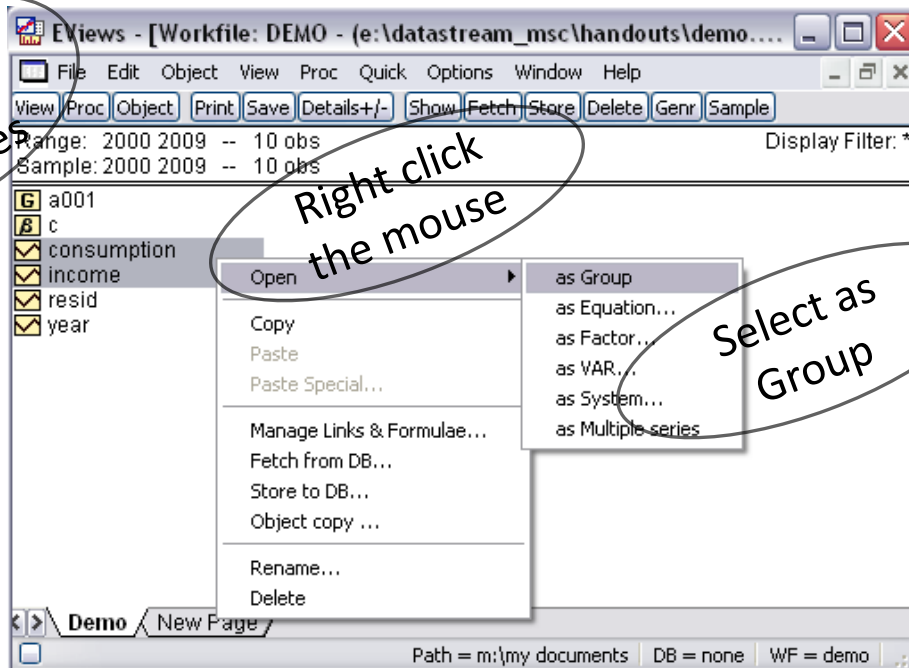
EViews - [Workfile: DEMO - (e:\datastream_msc\handouts\demo....

File Edit Object View Proc Quick Options Window Help

View Proc Object Print Save Details+/- Show Fetch Store Delete Genr Sample

es

Range: 2000 2009 -- 10 obs
Sample: 2000 2009 -- 10 obs

Display Filter: *

Right click the mouse

a001
c
consumption
income
resid
year

Open
Copy
Paste
Paste Special...
Manage Links & Formulae...
Fetch from DB...
Store to DB...
Object copy ...
Rename...
Delete

as Group
as Equation...
as Factor...
as VAR...
as System...
as Multiple series

Select as Group

Demo New Page

Path = m:\my documents DB = none WF = demo